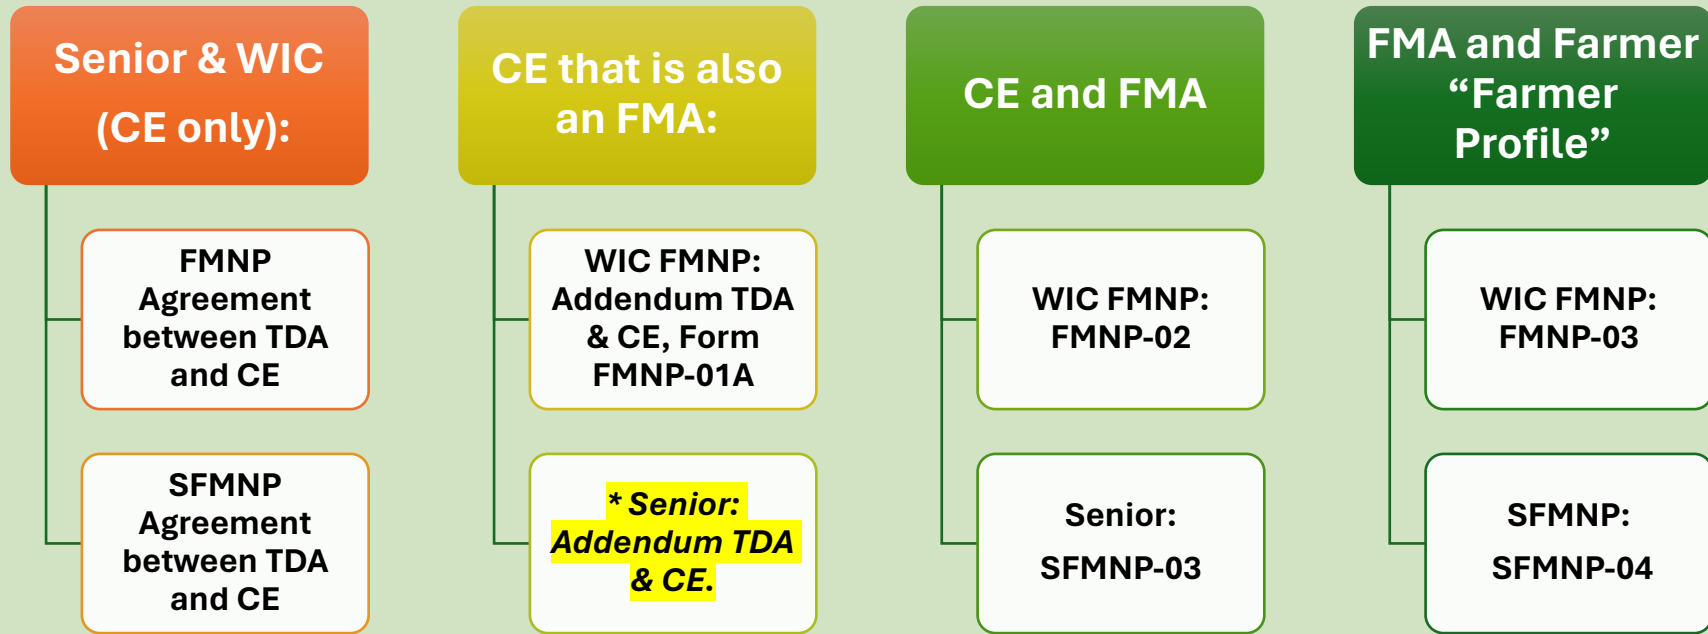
Senior & WIC (CE only):

FMNP Agreement between TDA and CE

SFMNP Agreement between TDA and CE

CE that is also an FMA:

WIC FMNP: Addendum TDA & CE, Form FMNP-01A

* Senior: Addendum TDA & CE.

CE and FMA

WIC FMNP: FMNP-02

Senior: SFMNP-03

FMA and Farmer “Farmer Profile”

WIC FMNP: FMNP-03

SFMNP: SFMNP-04